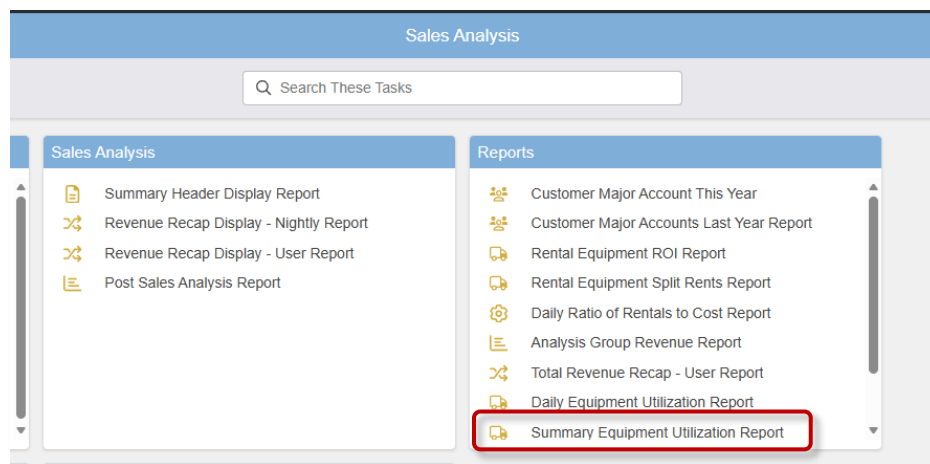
Sales Analysis

Search These Tasks

Sales Analysis

Summary Header Display Report
Revenue Recap Display - Nightly Report
Revenue Recap Display - User Report
Post Sales Analysis Report

Reports

Customer Major Account This Year
Customer Major Accounts Last Year Report
Rental Equipment ROI Report
Rental Equipment Split Rents Report
Daily Ratio of Rentals to Cost Report
Analysis Group Revenue Report
Total Revenue Recap - User Report
Daily Equipment Utilization Report
Summary Equipment Utilization Report